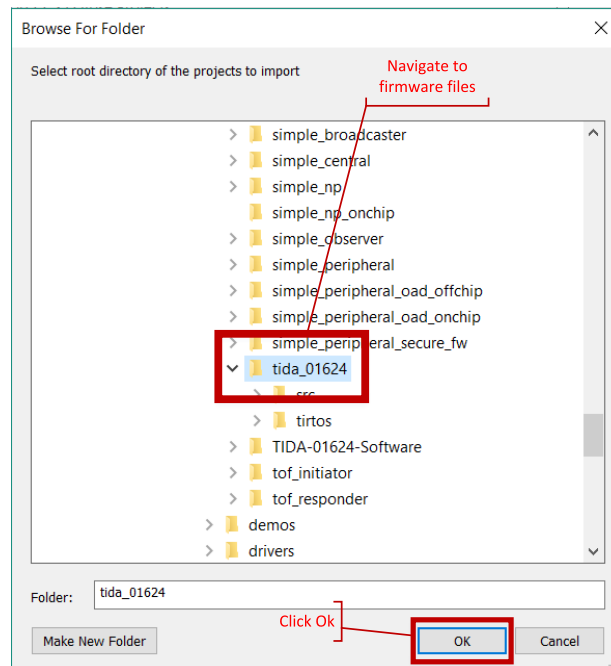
Browse For Folder

Select root directory of the projects to import

Navigate to firmware files

simple_broadcaster
simple_central
simple_np
simple_np_onchip
simple_observer
simple_peripheral
simple_peripheral_oad_offchip
simple_peripheral_oad_onchip
simple_peripheral_secure_fw
tida_01624
src
tirtos
TIDA-01624-Software
tof_initiator
tof_responder
demos
drivers

Folder: tida_01624

Click Ok

Make New Folder
OK
Cancel